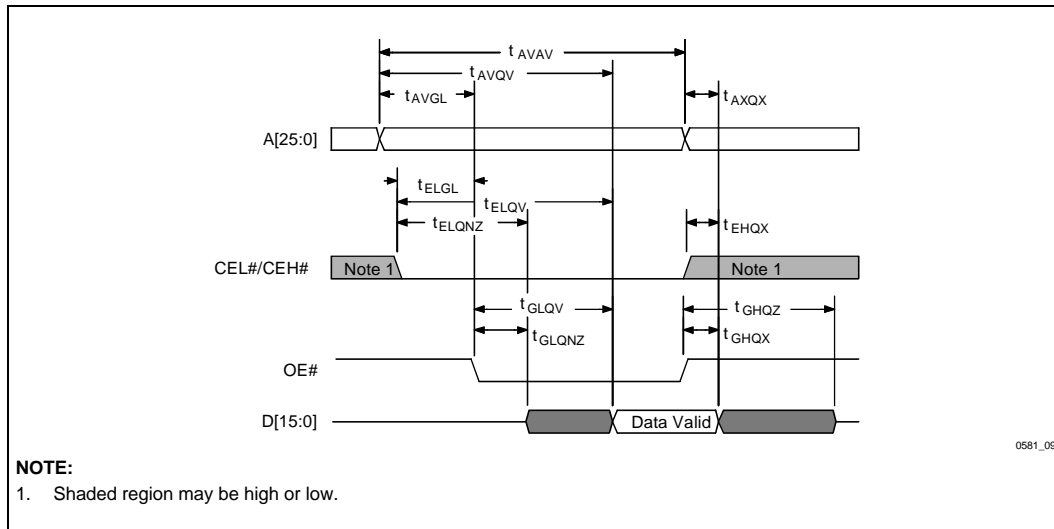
$t_{AVAV}$
$t_{AVQV}$
$t_{AVGL}$
$t_{AXQX}$
A[25:0]
$t_{ELGL}$
$t_{ELQV}$
$t_{ELQNZ}$
$t_{EHQX}$
CEL#/CEH#
Note 1
Note 1
$t_{GLQV}$
$t_{GLQNZ}$
$t_{GHQZ}$
$t_{GHQX}$
OE#
D[15:0]
Data Valid
0581_0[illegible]

**NOTE:**

1. Shaded region may be high or low.